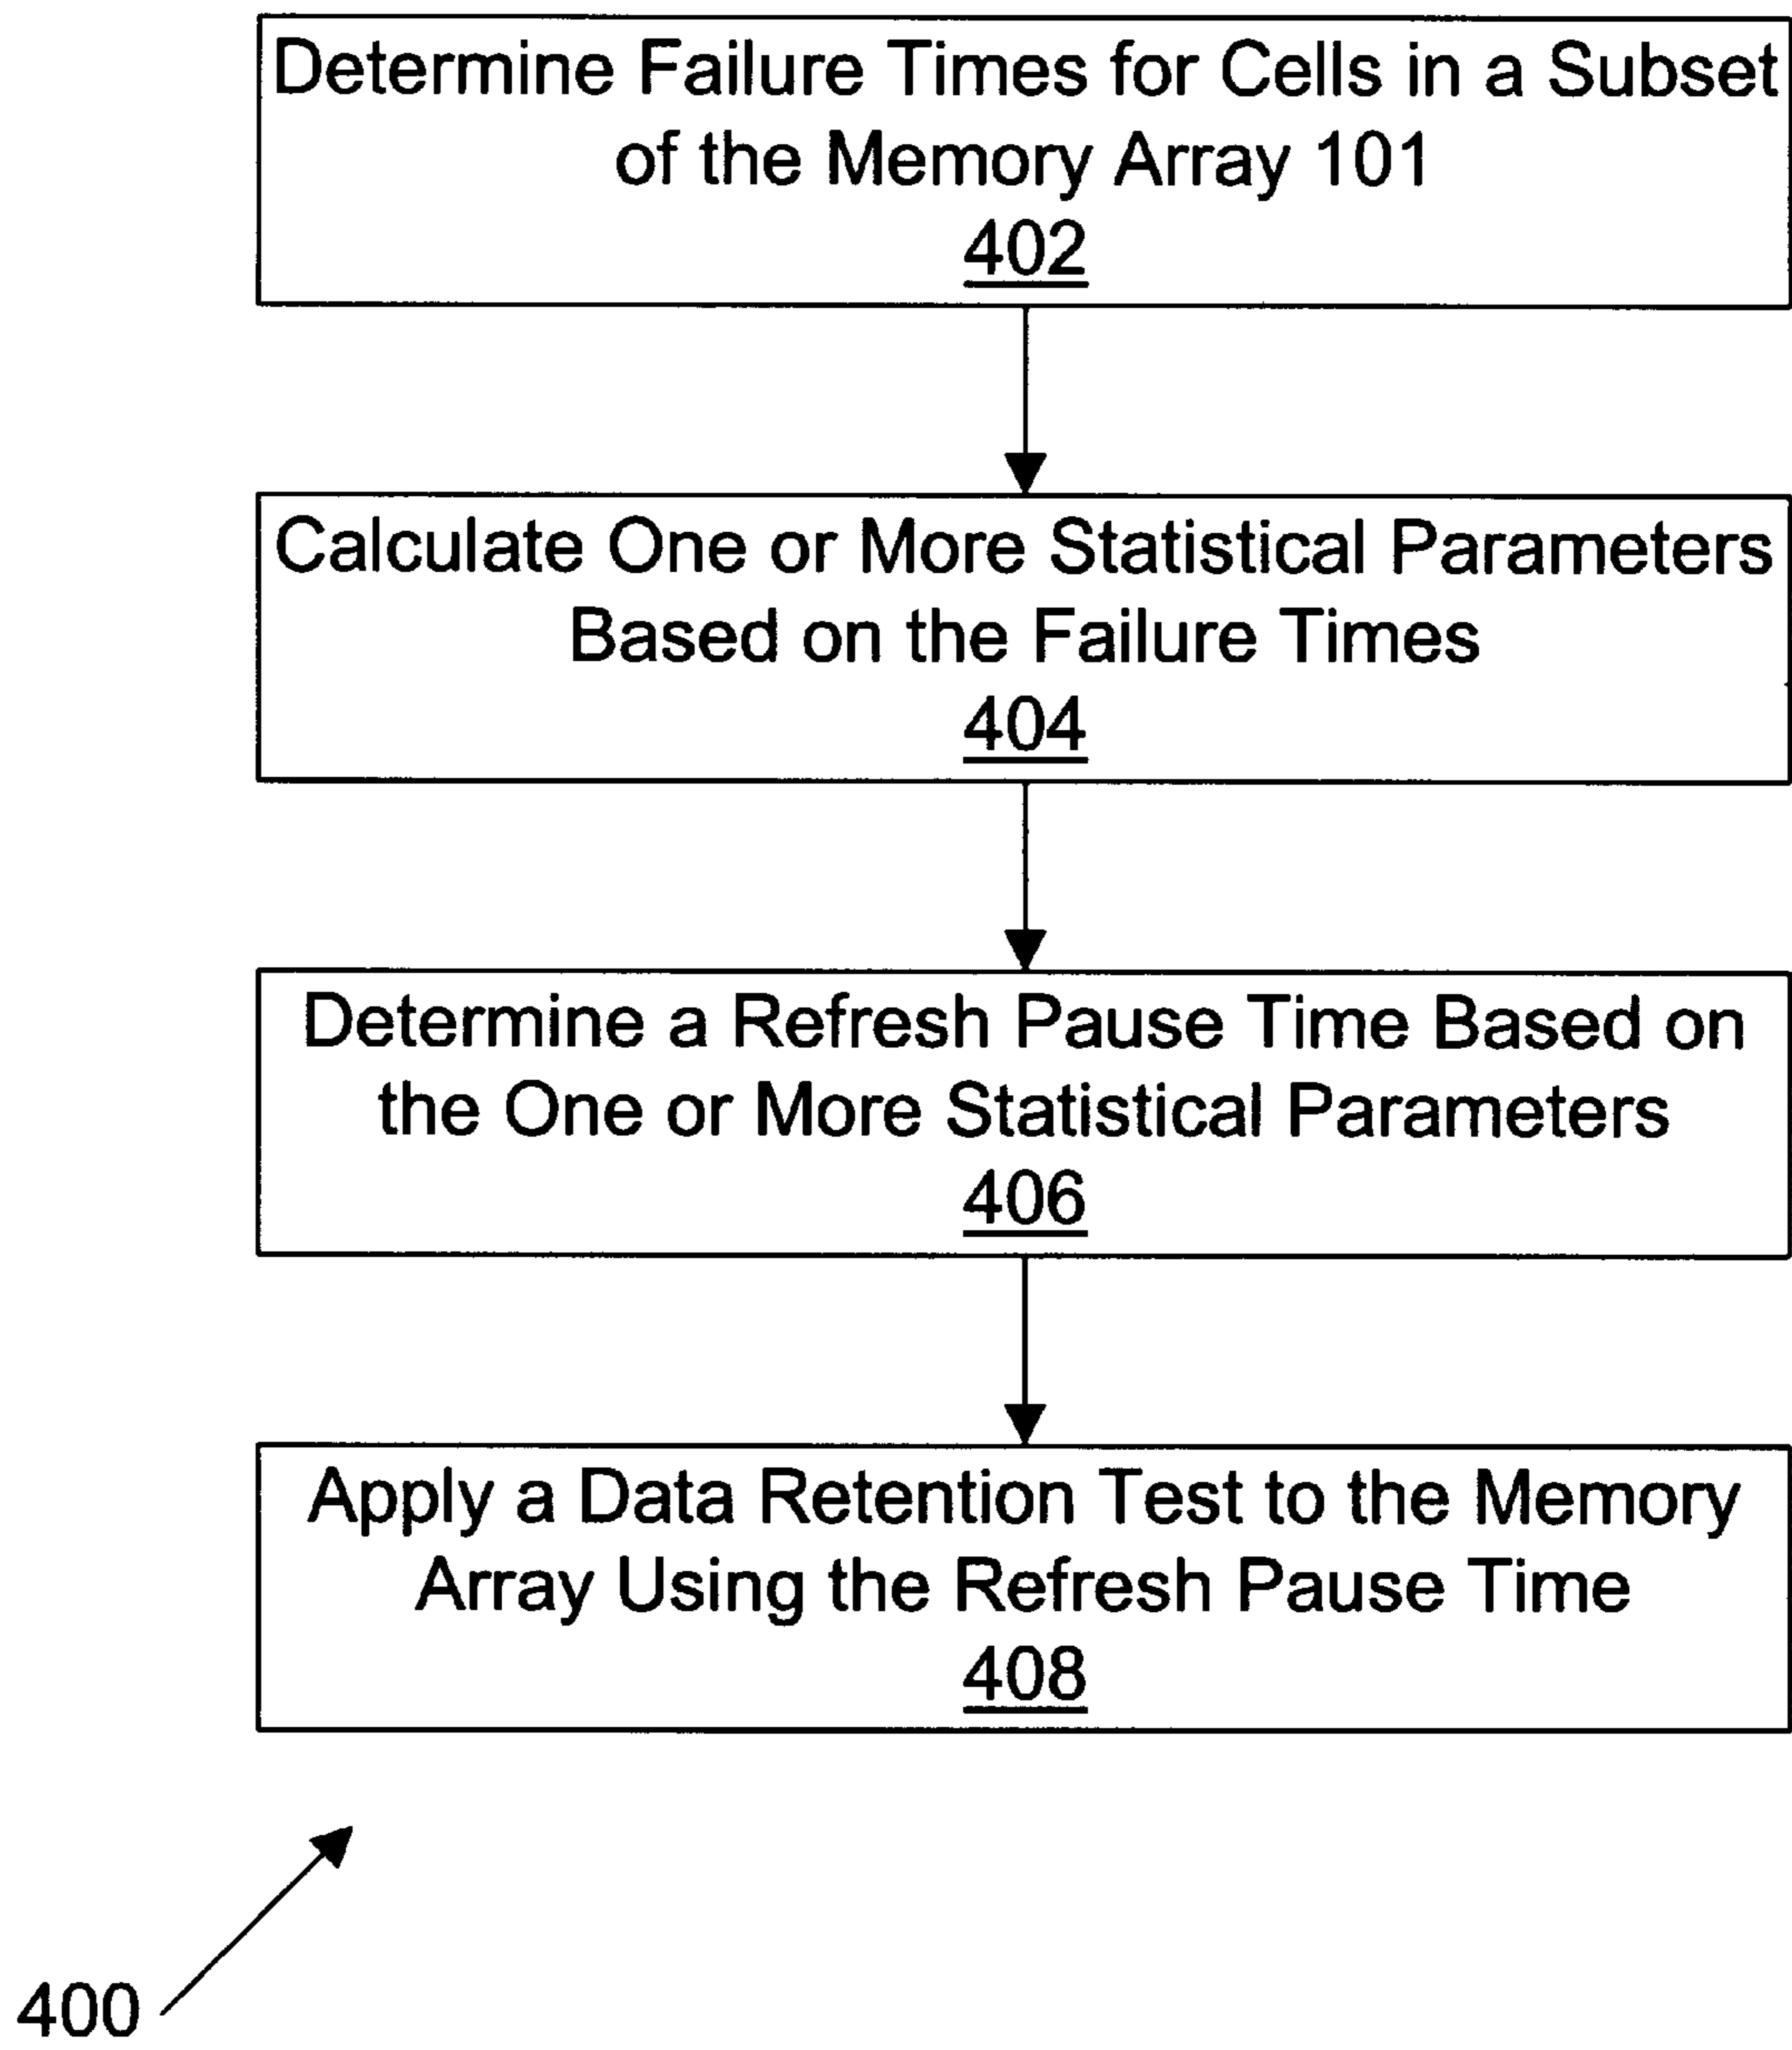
Determine Failure Times for Cells in a Subset of the Memory Array 101
402

Calculate One or More Statistical Parameters Based on the Failure Times
404

Determine a Refresh Pause Time Based on the One or More Statistical Parameters
406

Apply a Data Retention Test to the Memory Array Using the Refresh Pause Time
408

400